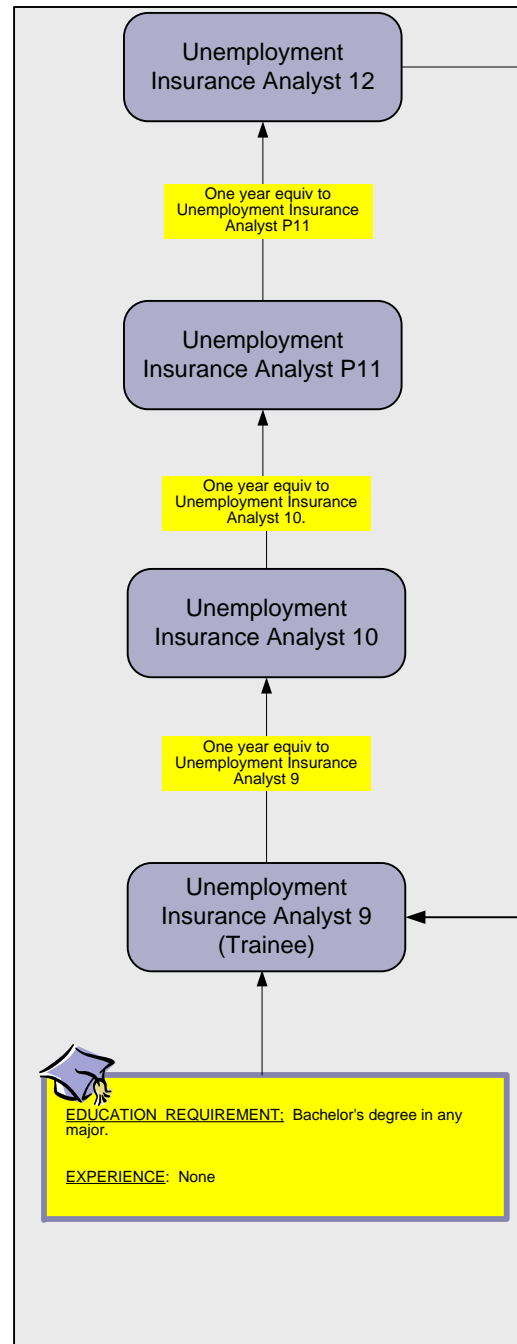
Unemployment Insurance Analyst 12

One year equiv to Unemployment Insurance Analyst P11

Unemployment Insurance Analyst P11

One year equiv to Unemployment Insurance Analyst 10.

Unemployment Insurance Analyst 10

One year equiv to Unemployment Insurance Analyst 9

Unemployment Insurance Analyst 9 (Trainee)

EDUCATION REQUIREMENT: Bachelor's degree in any major.

EXPERIENCE: None